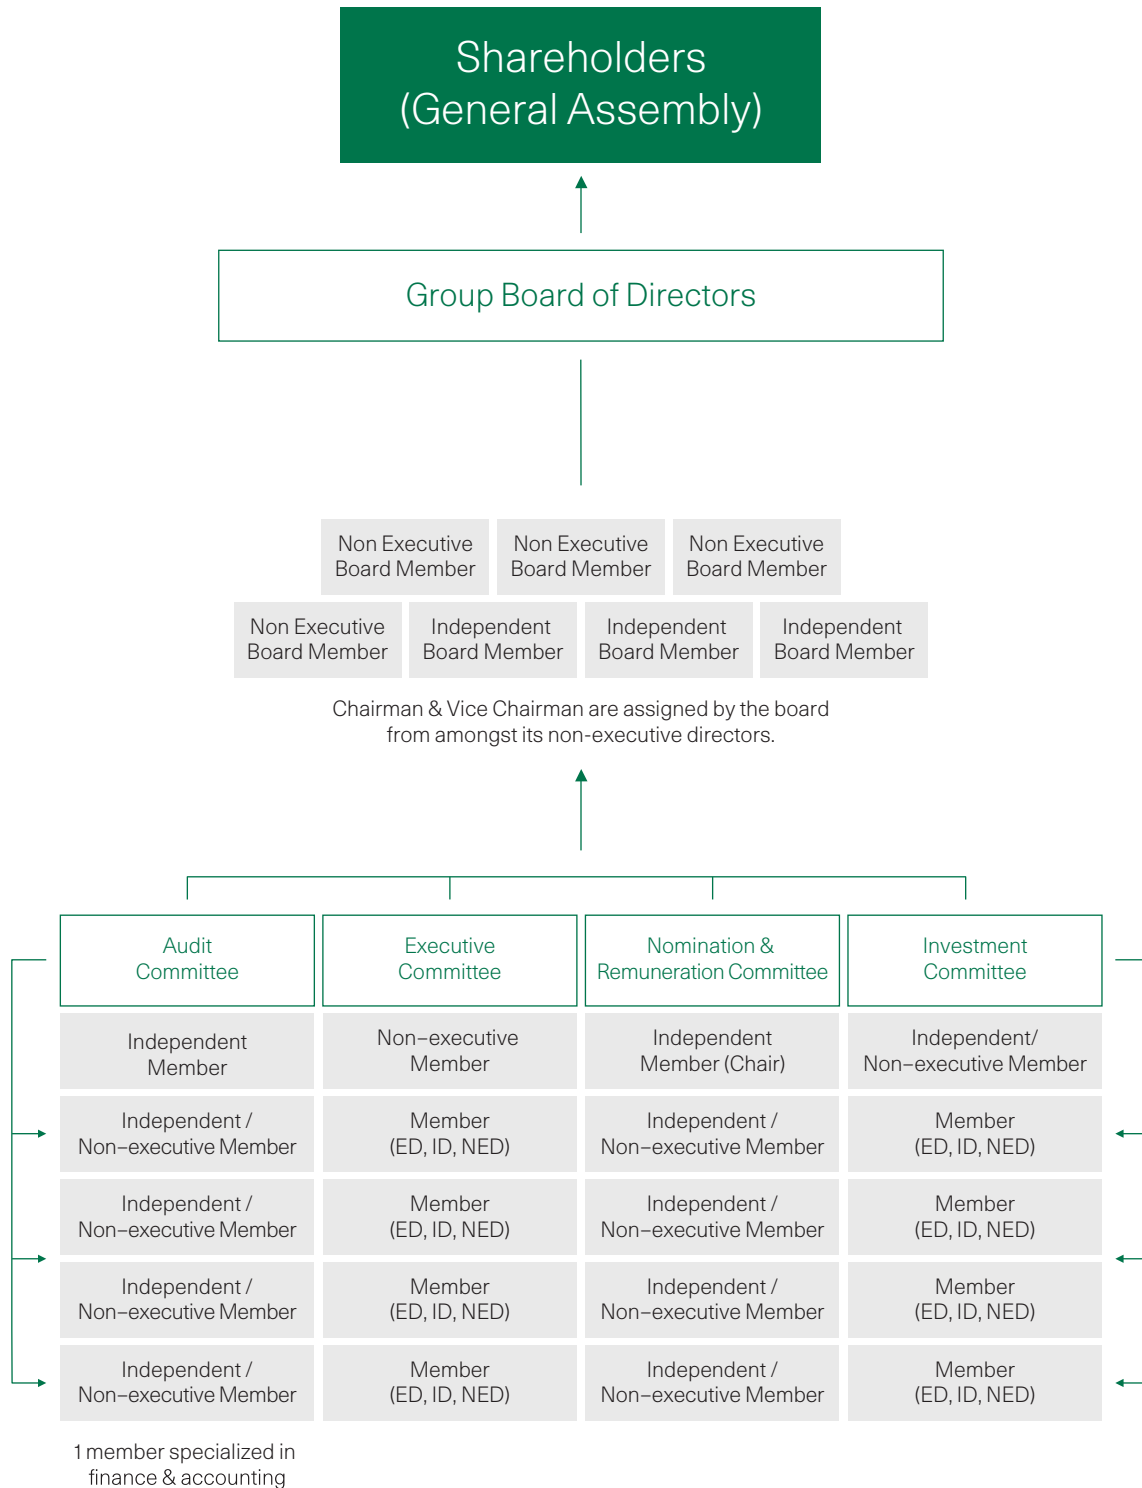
Shareholders
(General Assembly)

Group Board of Directors

Non Executive Board Member

Non Executive Board Member

Non Executive Board Member

Non Executive Board Member

Independent Board Member

Independent Board Member

Independent Board Member

Chairman & Vice Chairman are assigned by the board from amongst its non-executive directors.

| Audit Committee | Executive Committee | Nomination & Remuneration Committee | Investment Committee |
|---|---|---|---|
| Independent Member | Non–executive Member | Independent Member (Chair) | Independent/ Non–executive Member |
| Independent / Non–executive Member | Member (ED, ID, NED) | Independent / Non–executive Member | Member (ED, ID, NED) |
| Independent / Non–executive Member | Member (ED, ID, NED) | Independent / Non–executive Member | Member (ED, ID, NED) |
| Independent / Non–executive Member | Member (ED, ID, NED) | Independent / Non–executive Member | Member (ED, ID, NED) |
| Independent / Non–executive Member | Member (ED, ID, NED) | Independent / Non–executive Member | Member (ED, ID, NED) |

1 member specialized in finance & accounting